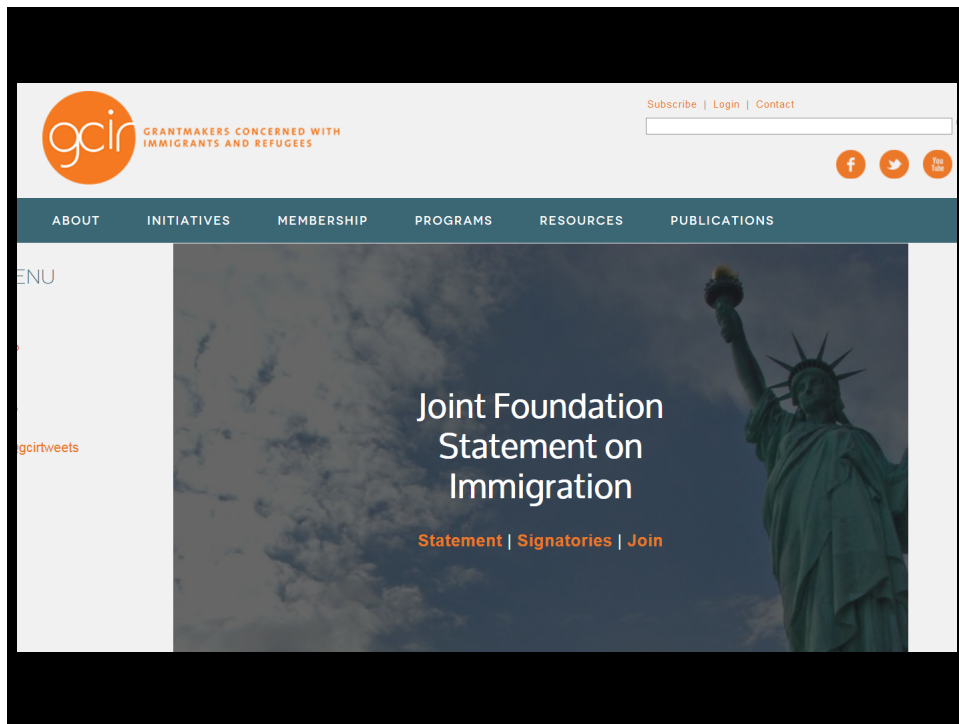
gcir GRANTMAKERS CONCERNED WITH IMMIGRANTS AND REFUGEES

Subscribe | Login | Contact

f You Tube

ABOUT INITIATIVES MEMBERSHIP PROGRAMS RESOURCES PUBLICATIONS

ENU

gcirtweets

Joint Foundation Statement on Immigration

Statement | Signatories | Join